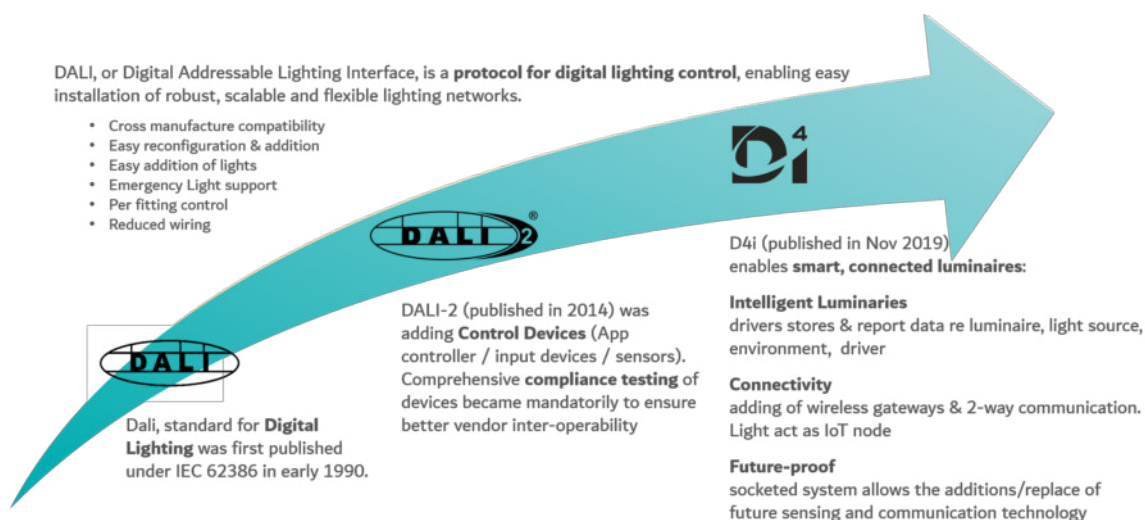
DALI, or Digital Addressable Lighting Interface, is a **protocol for digital lighting control**, enabling easy installation of robust, scalable and flexible lighting networks.

- Cross manufacture compatibility
- Easy reconfiguration & addition
- Easy addition of lights
- Emergency Light support
- Per fitting control
- Reduced wiring

DALI

Dali, standard for **Digital Lighting** was first published under IEC 62386 in early 1990.

DALI 2 ®

DALI-2 (published in 2014) was adding **Control Devices** (App controller / input devices / sensors). Comprehensive **compliance testing** of devices became mandatorily to ensure better vendor inter-operability

D4i

D4i (published in Nov 2019) enables **smart, connected luminaires**:

**Intelligent Luminaries**
drivers stores & report data re luminaire, light source, environment, driver

**Connectivity**
adding of wireless gateways & 2-way communication. Light act as IoT node

**Future-proof**
socketed system allows the additions/replace of future sensing and communication technology